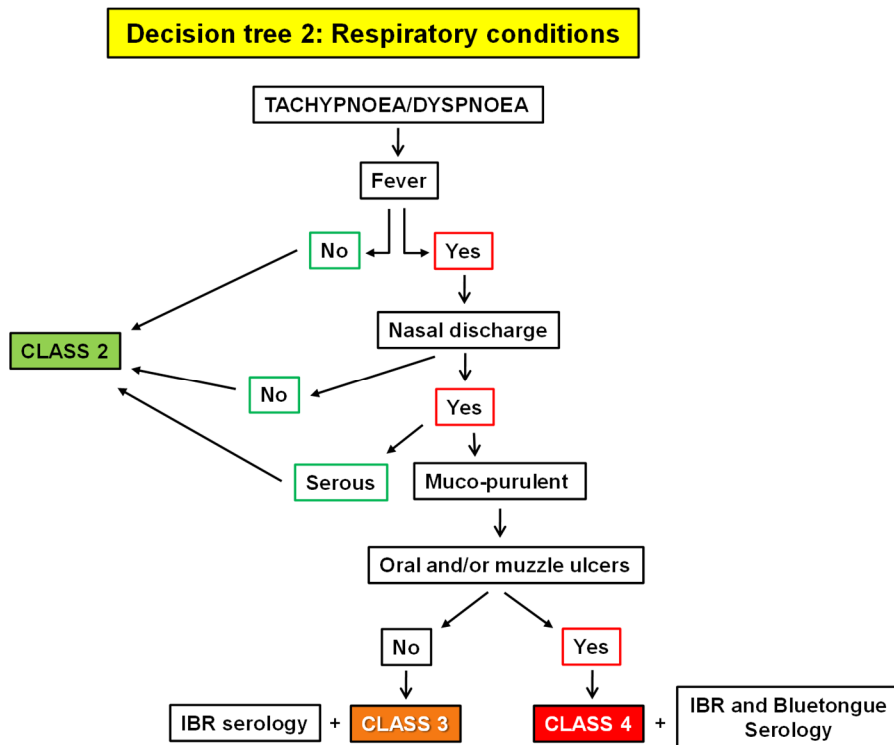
Decision tree 2: Respiratory conditions

TACHYPNOEA/DYSPNOEA

Fever

No

Yes

CLASS 2

Nasal discharge

No

Yes

Serous

Muco-purulent

Oral and/or muzzle ulcers

No

Yes

IBR serology + CLASS 3

CLASS 4 + IBR and Bluetongue Serology